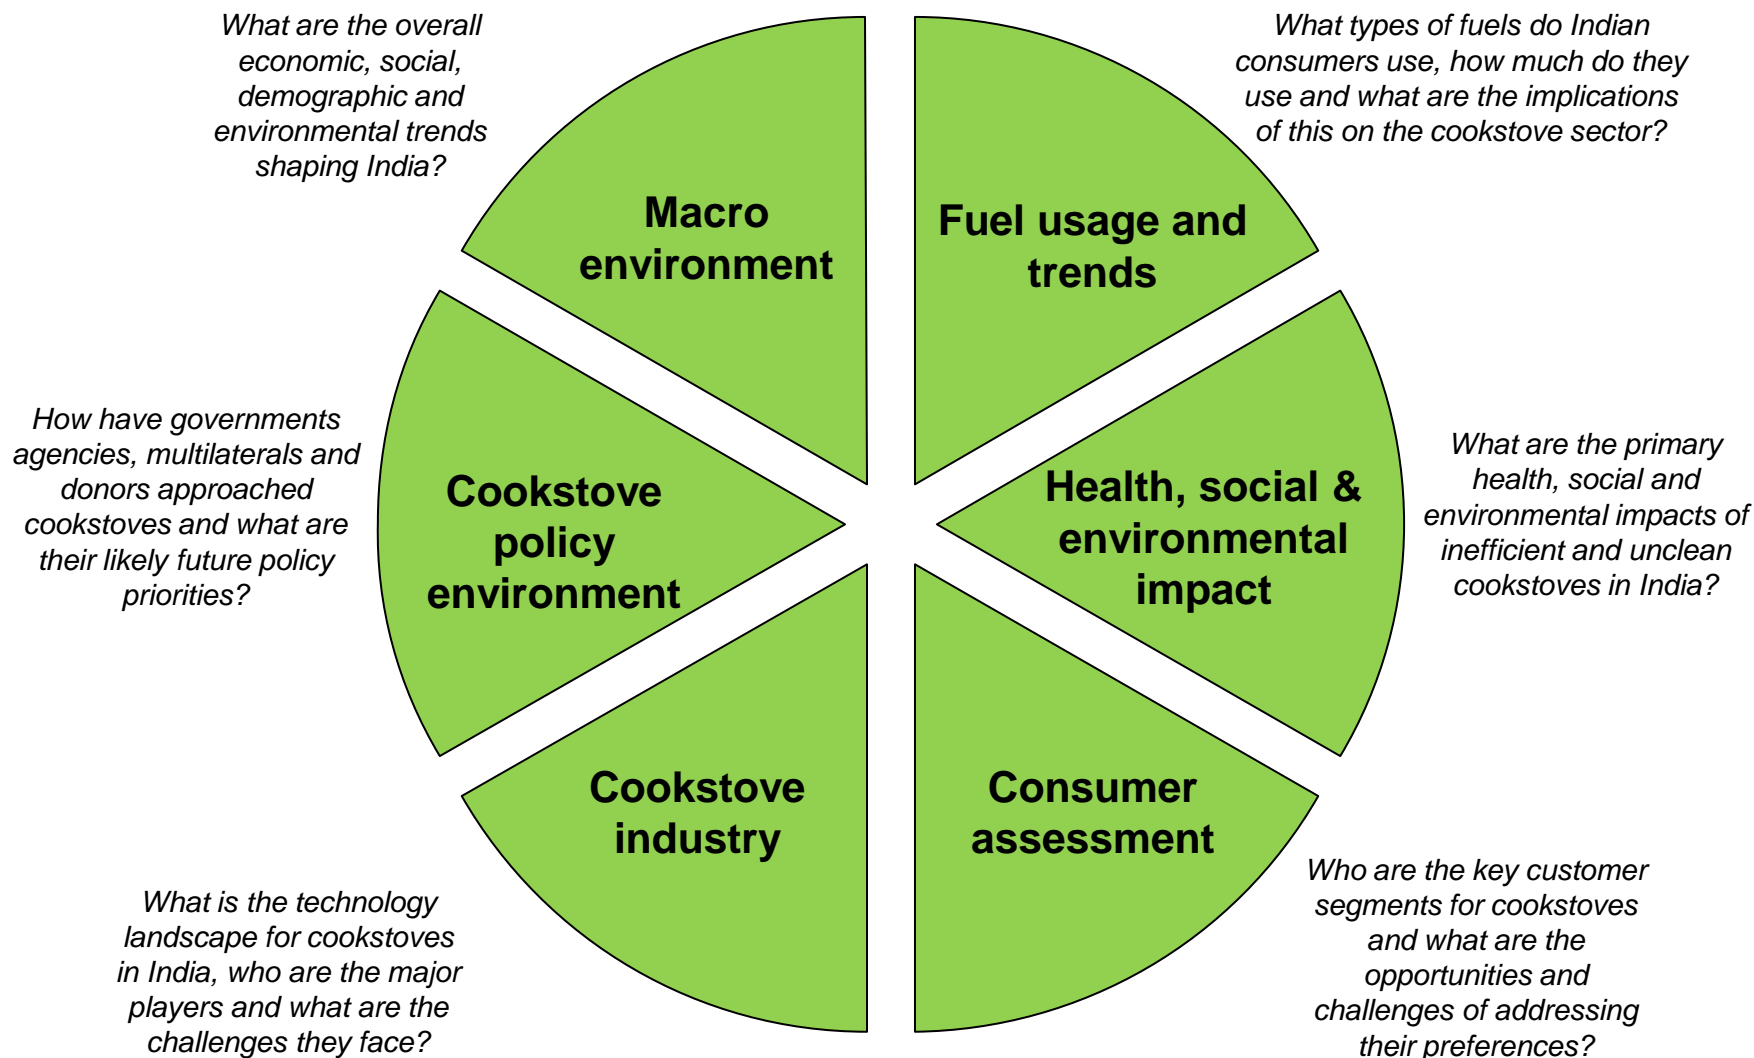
What are the overall economic, social, demographic and environmental trends shaping India?

Macro environment

Fuel usage and trends

What types of fuels do Indian consumers use, how much do they use and what are the implications of this on the cookstove sector?

How have governments agencies, multilaterals and donors approached cookstoves and what are their likely future policy priorities?

Cookstove policy environment

Health, social & environmental impact

What are the primary health, social and environmental impacts of inefficient and unclean cookstoves in India?

Cookstove industry

Consumer assessment

What is the technology landscape for cookstoves in India, who are the major players and what are the challenges they face?

Who are the key customer segments for cookstoves and what are the opportunities and challenges of addressing their preferences?